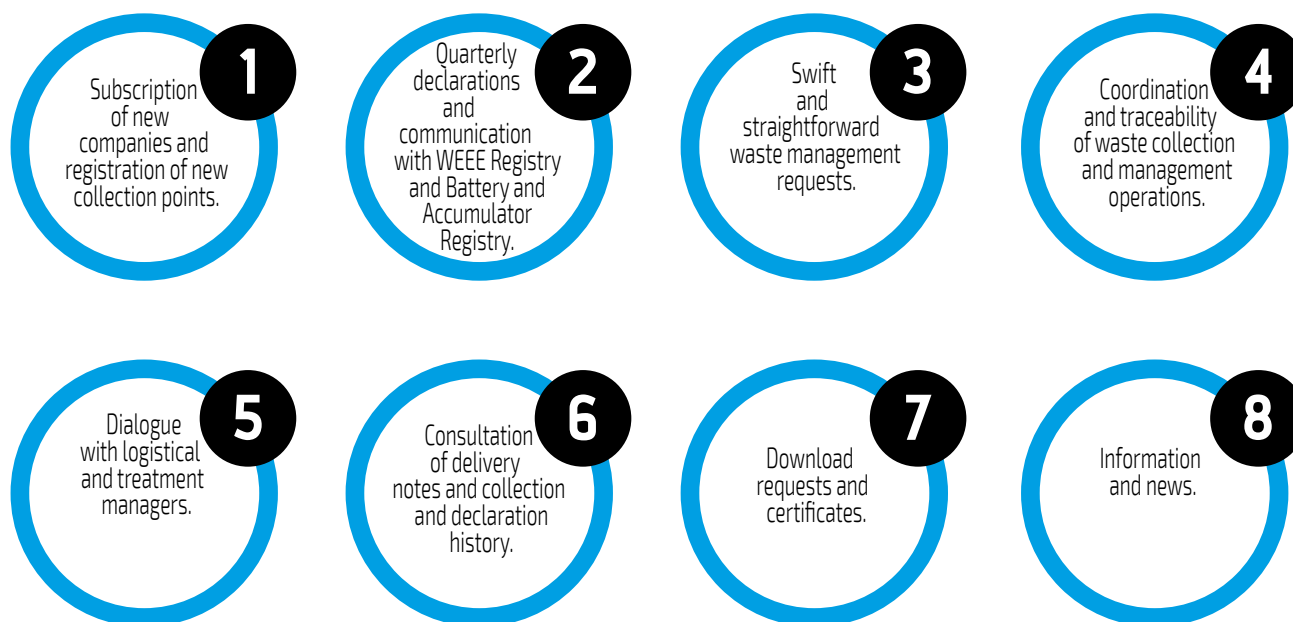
1
Subscription of new companies and registration of new collection points.

2
Quarterly declarations and communication with WEEE Registry and Battery and Accumulator Registry.

3
Swift and straightforward waste management requests.

4
Coordination and traceability of waste collection and management operations.

5
Dialogue with logistical and treatment managers.

6
Consultation of delivery notes and collection and declaration history.

7
Download requests and certificates.

8
Information and news.